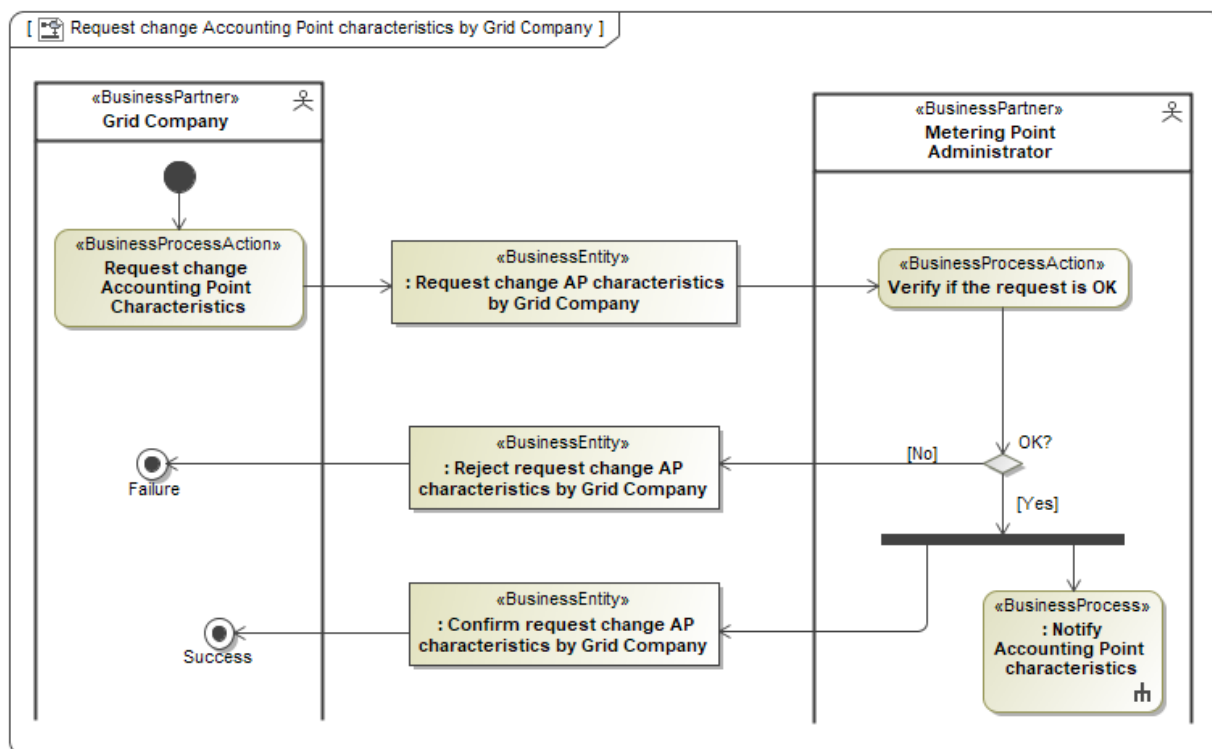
[ Request change Accounting Point characteristics by Grid Company ]

«BusinessPartner»
Grid Company

«BusinessPartner»
Metering Point Administrator

«BusinessProcessAction»
Request change Accounting Point Characteristics

«BusinessEntity»
: Request change AP characteristics by Grid Company

«BusinessProcessAction»
Verify if the request is OK

OK?

[No]

«BusinessEntity»
: Reject request change AP characteristics by Grid Company

Failure

[Yes]

«BusinessEntity»
: Confirm request change AP characteristics by Grid Company

Success

«BusinessProcess»
: Notify Accounting Point characteristics